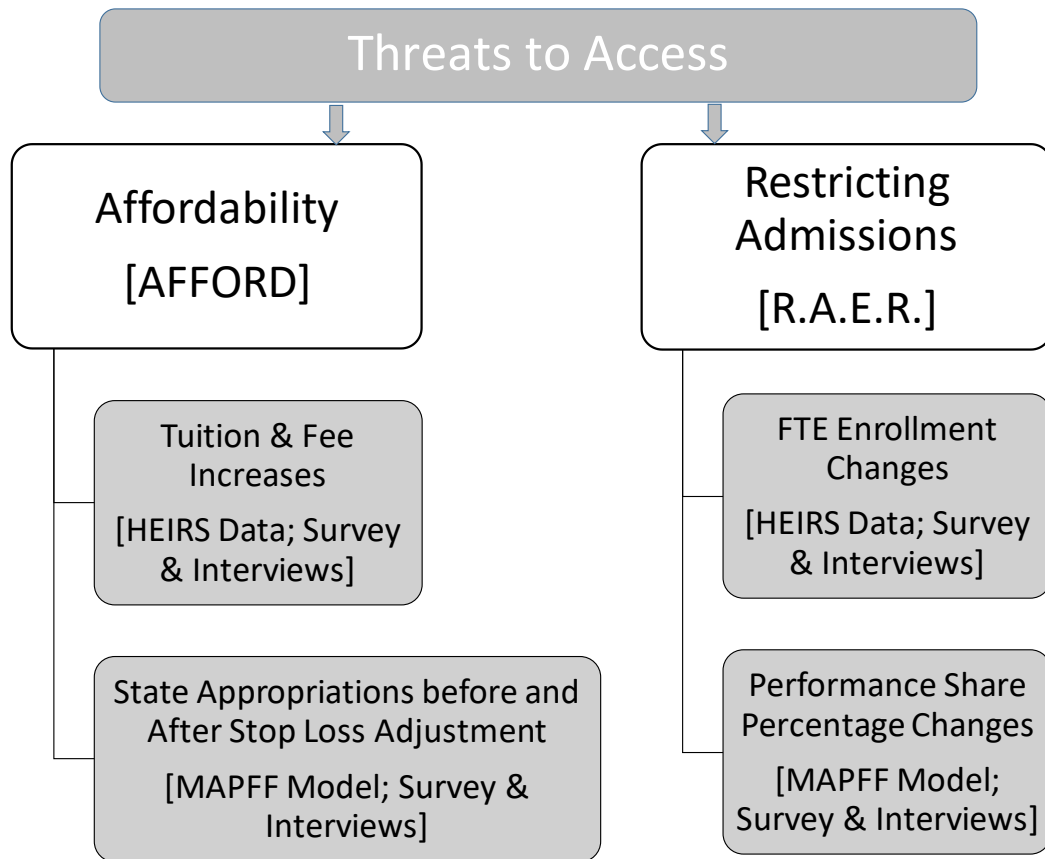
Threats to Access

Affordability
[AFFORD]

Tuition & Fee Increases
[HEIRS Data; Survey & Interviews]

State Appropriations before and After Stop Loss Adjustment
[MAPFF Model; Survey & Interviews]

Restricting Admissions
[R.A.E.R.]

FTE Enrollment Changes
[HEIRS Data; Survey & Interviews]

Performance Share Percentage Changes
[MAPFF Model; Survey & Interviews]